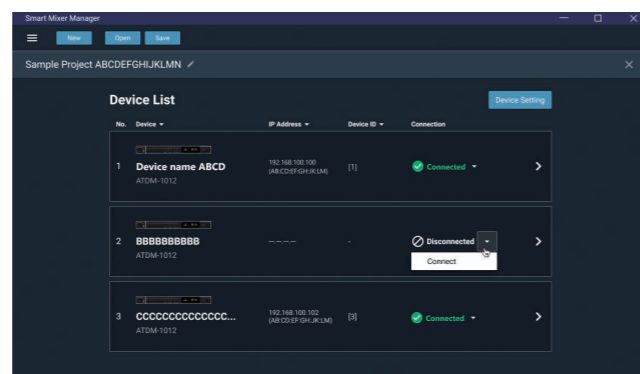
Smart Mixer Manager

New Open Save

Sample Project ABCDEFGHIJKLMN

Device List

Device Setting

| No. | Device | IP Address | Device ID | Connection |
|---|---|---|---|---|
| 1 | Device name ABCD ATDM-1012 | 192.168.100.100 (AB:CD:EF:GH:JK:LM) | [1] | Connected |
| 2 | BBBBBBBBBB ATDM-1012 | -.-.-.- | - | Disconnected |
| 3 | CCCCCCCCCCCCC... ATDM-1012 | 192.168.100.102 (AB:CD:EF:GH:JK:LM) | [3] | Connected |

Connect